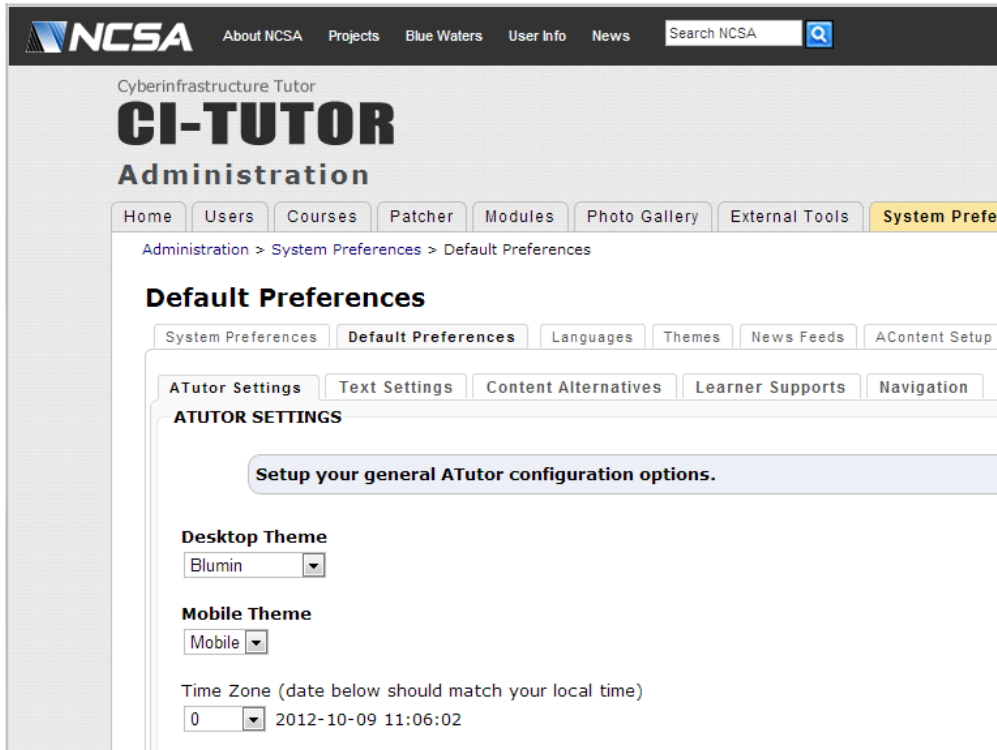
NCSA About NCSA Projects Blue Waters User Info News Search NCSA

Cyberinfrastructure Tutor
CI-TUTOR
Administration

Home | Users | Courses | Patcher | Modules | Photo Gallery | External Tools | System Prefe

Administration > System Preferences > Default Preferences

Default Preferences

System Preferences | Default Preferences | Languages | Themes | News Feeds | AContent Setup

ATutor Settings | Text Settings | Content Alternatives | Learner Supports | Navigation

ATUTOR SETTINGS

Setup your general ATutor configuration options.

Desktop Theme
Blumin

Mobile Theme
Mobile

Time Zone (date below should match your local time)
0 2012-10-09 11:06:02